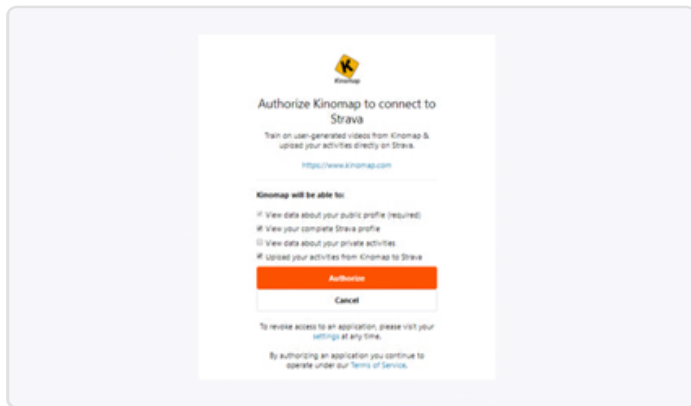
Kinomap

Authorize Kinomap to connect to Strava

Train on user-generated videos from Kinomap & upload your activities directly on Strava.

https://www.kinomap.com

Kinomap will be able to:

View data about your public profile (required)

View your complete Strava profile

View data about your private activities

Upload your activities from Kinomap to Strava

Authorize

Cancel

To revoke access to an application, please visit your settings at any time.

By authorizing an application you continue to operate under our Terms of Service.